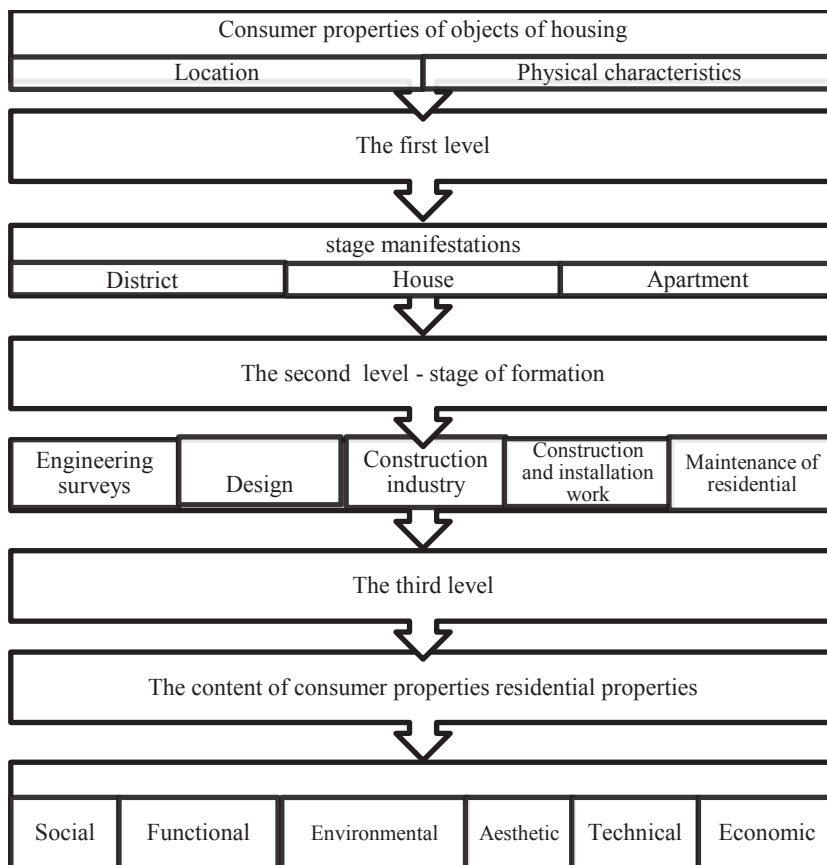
Consumer properties of objects of housing

Location

Physical characteristics

The first level

stage manifestations

District

House

Apartment

The second level - stage of formation

Engineering surveys

Design

Construction industry

Construction and installation work

Maintenance of residential

The third level

The content of consumer properties residential properties

Social

Functional

Environmental

Aesthetic

Technical

Economic